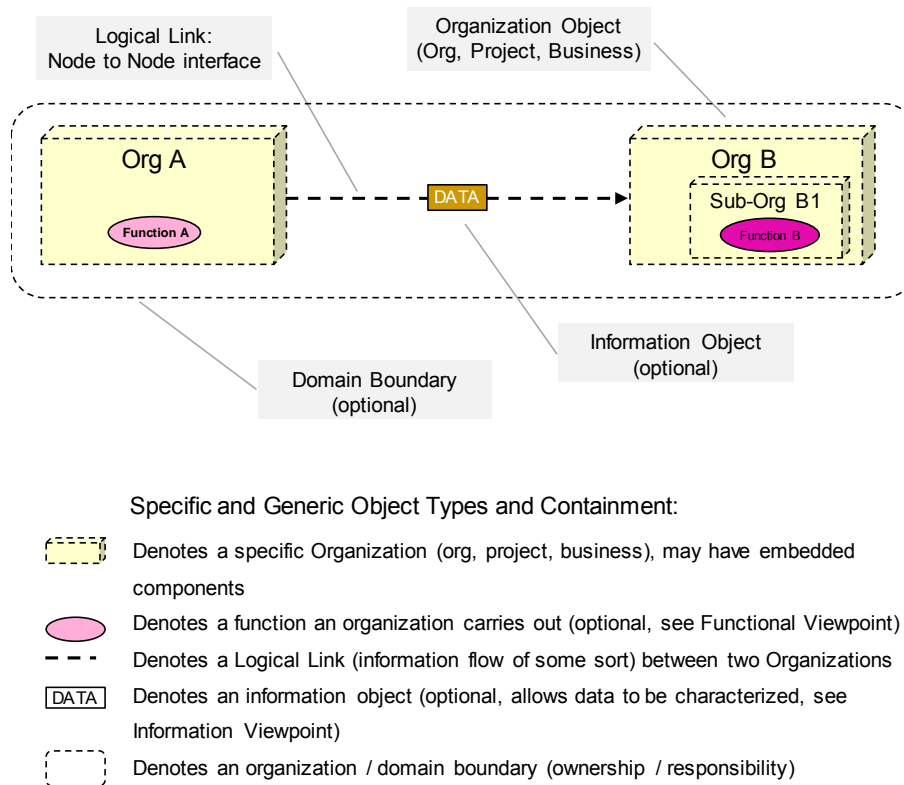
Logical Link:
Node to Node interface

Organization Object
(Org, Project, Business)

Org A

Function A

DATA

Org B

Sub-Org B1

Function B

Information Object
(optional)

Domain Boundary
(optional)

Specific and Generic Object Types and Containment:

Denotes a specific Organization (org, project, business), may have embedded components

Denotes a function an organization carries out (optional, see Functional Viewpoint)

Denotes a Logical Link (information flow of some sort) between two Organizations

DATA Denotes an information object (optional, allows data to be characterized, see Information Viewpoint)

Denotes an organization / domain boundary (ownership / responsibility)